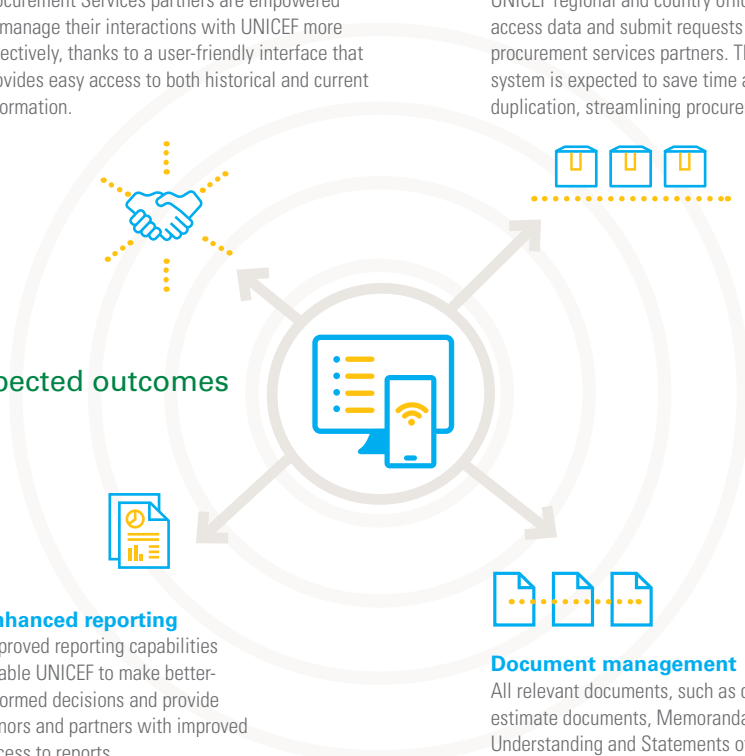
ocurement Services partners are empowered manage their interactions with UNICEF more ectively, thanks to a user-friendly interface that ovides easy access to both historical and current ormation.

UNICEF regional and country offic access data and submit requests procurement services partners. Th system is expected to save time a duplication, streamlining procure

pected outcomes

nhanced reporting
proved reporting capabilities able UNICEF to make betterormed decisions and provide nors and partners with improved cess to reports

Document management
All relevant documents, such as c estimate documents, Memoranda Understanding and Statements o